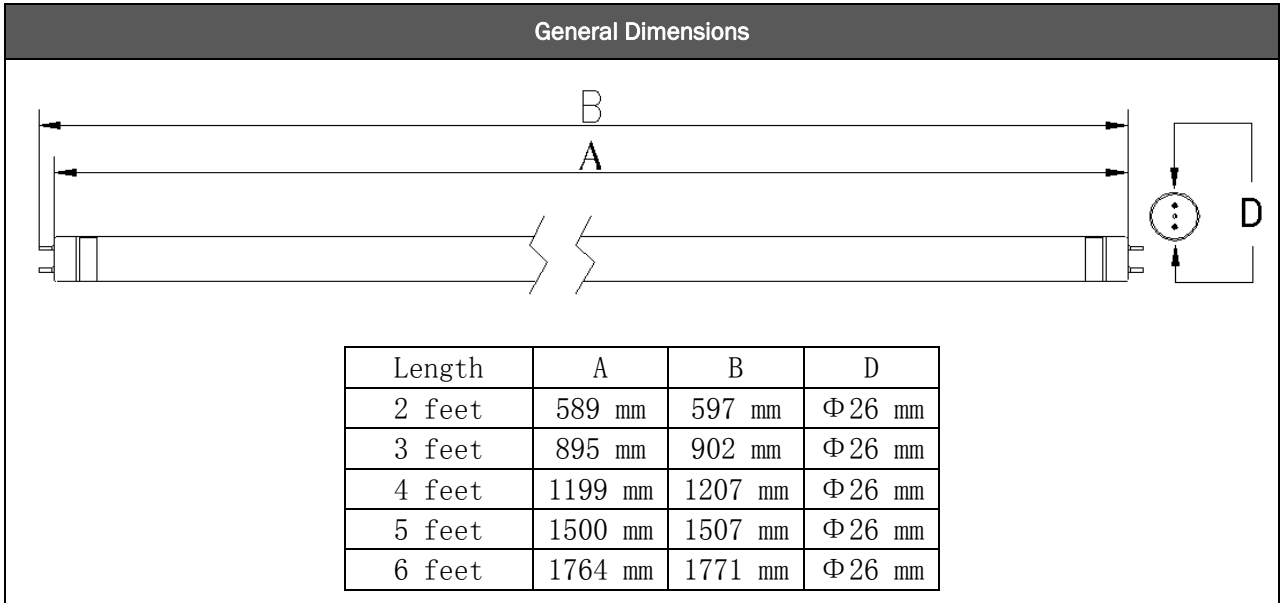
General Dimensions

B

A

D

| Length | A | B | D |
|---|---|---|---|
| 2 feet | 589 mm | 597 mm | Φ26 mm |
| 3 feet | 895 mm | 902 mm | Φ26 mm |
| 4 feet | 1199 mm | 1207 mm | Φ26 mm |
| 5 feet | 1500 mm | 1507 mm | Φ26 mm |
| 6 feet | 1764 mm | 1771 mm | Φ26 mm |